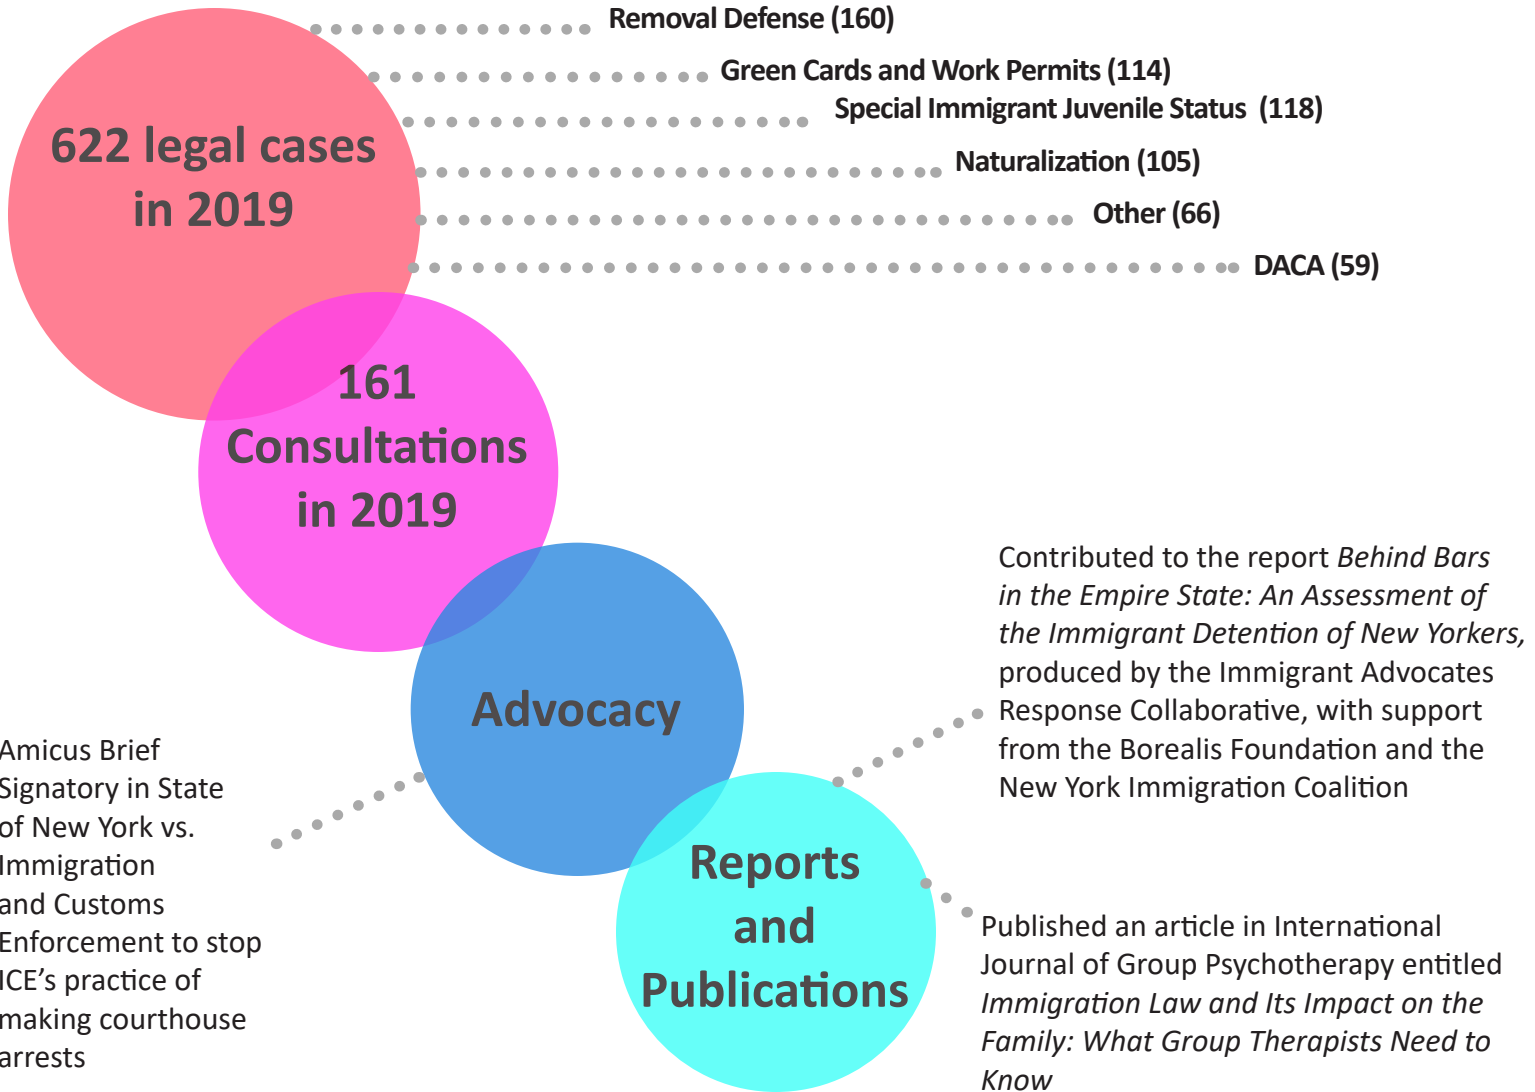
622 legal cases in 2019

Removal Defense (160)

Green Cards and Work Permits (114)

Special Immigrant Juvenile Status (118)

Naturalization (105)

Other (66)

DACA (59)

161 Consultations in 2019

Advocacy

Amicus Brief Signatory in State of New York vs. Immigration and Customs Enforcement to stop ICE's practice of making courthouse arrests

Contributed to the report *Behind Bars in the Empire State: An Assessment of the Immigrant Detention of New Yorkers,* produced by the Immigrant Advocates Response Collaborative, with support from the Borealis Foundation and the New York Immigration Coalition

Reports and Publications

Published an article in International Journal of Group Psychotherapy entitled *Immigration Law and Its Impact on the Family: What Group Therapists Need to Know*